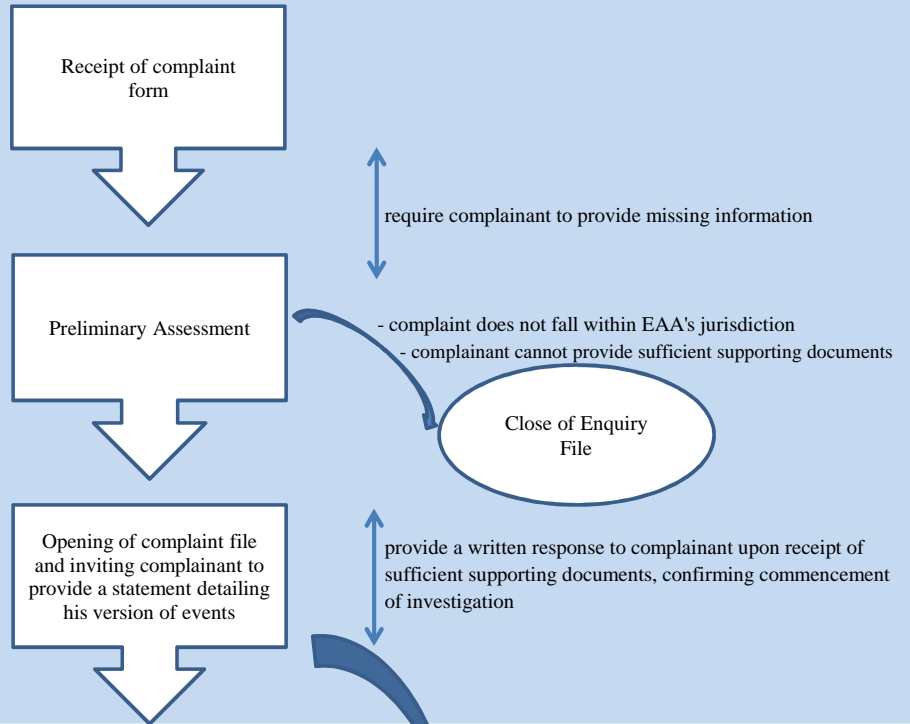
Receipt of complaint form

require complainant to provide missing information

Preliminary Assessment

- complaint does not fall within EAA's jurisdiction
- complainant cannot provide sufficient supporting documents

Close of Enquiry File

Opening of complaint file and inviting complainant to provide a statement detailing his version of events

provide a written response to complainant upon receipt of sufficient supporting documents, confirming commencement of investigation